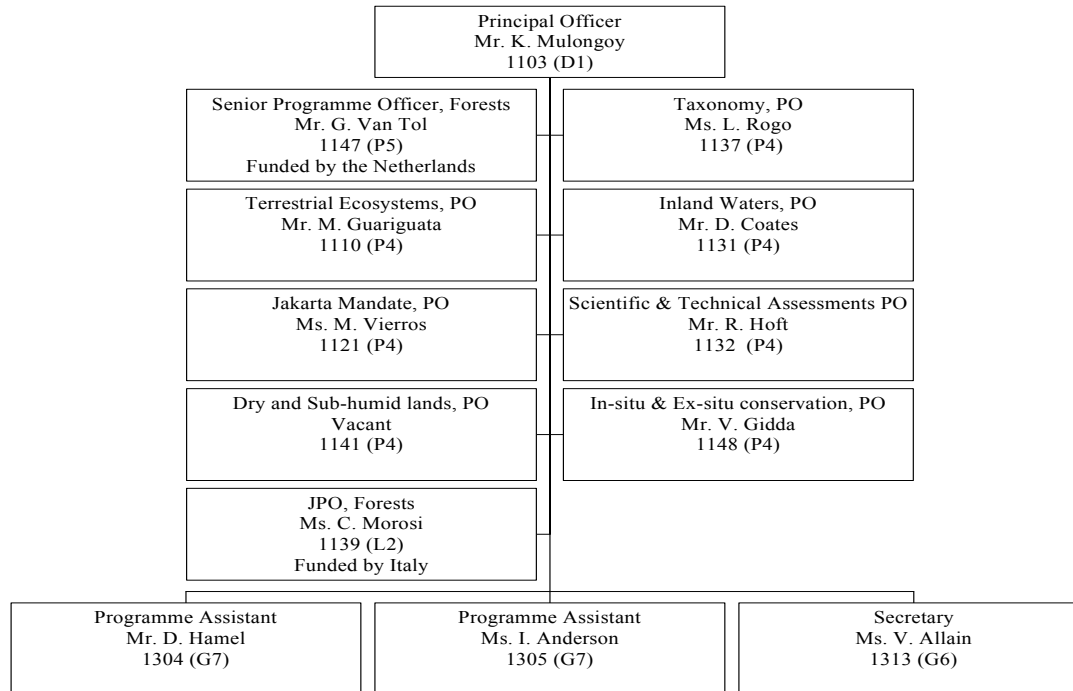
Principal Officer
Mr. K. Mulongoy
1103 (D1)

Senior Programme Officer, Forests
Mr. G. Van Tol
1147 (P5)
Funded by the Netherlands

Taxonomy, PO
Ms. L. Rogo
1137 (P4)

Terrestrial Ecosystems, PO
Mr. M. Guariguata
1110 (P4)

Inland Waters, PO
Mr. D. Coates
1131 (P4)

Jakarta Mandate, PO
Ms. M. Vierros
1121 (P4)

Scientific & Technical Assessments PO
Mr. R. Hoft
1132 (P4)

Dry and Sub-humid lands, PO
Vacant
1141 (P4)

In-situ & Ex-situ conservation, PO
Mr. V. Gidda
1148 (P4)

JPO, Forests
Ms. C. Morosi
1139 (L2)
Funded by Italy

Programme Assistant
Mr. D. Hamel
1304 (G7)

Programme Assistant
Ms. I. Anderson
1305 (G7)

Secretary
Ms. V. Allain
1313 (G6)